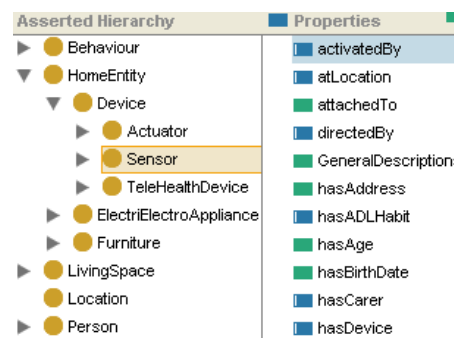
Asserted Hierarchy

Behaviour
HomeEntity
Device
Actuator
Sensor
TeleHealthDevice
ElectriElectroAppliance
Furniture
LivingSpace
Location
Person

Properties

activatedBy
atLocation
attachedTo
directedBy
GeneralDescription
hasAddress
hasADLHabit
hasAge
hasBirthDate
hasCarer
hasDevice